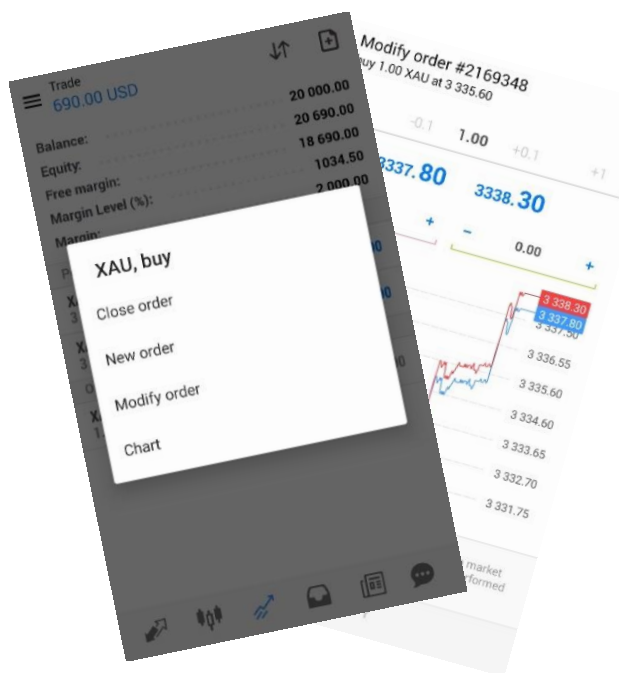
Trade
690.00 USD

Balance: 20 000.00
Equity: 20 690.00
Free margin: 18 690.00
Margin Level (%): 1034.50
Margin: 2 000.00

XAU, buy
Close order
New order
Modify order
Chart

Modify order #2169348
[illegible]uy 1.00 XAU at 3 335.60
-0.1 1.00 +0.1 +1
3337.80 3338.30
- +
- 0.00 +
3 338.30
3 337.80
3 337.50
3 336.55
3 335.60
3 334.60
3 333.65
3 332.70
3 331.75
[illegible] market
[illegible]rformed